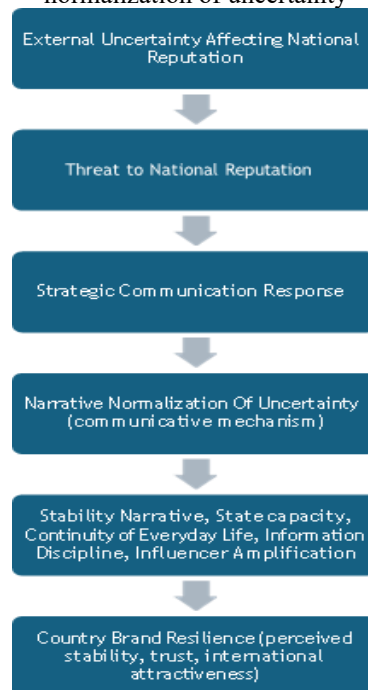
normalization of uncertainty

External Uncertainty Affecting National Reputation

Threat to National Reputation

Strategic Communication Response

Narrative Normalization Of Uncertainty (communicative mechanism)

Stability Narrative, State capacity, Continuity of Everyday Life, Information Discipline, Influencer Amplification

Country Brand Resilience (perceived stability, trust, international attractiveness)